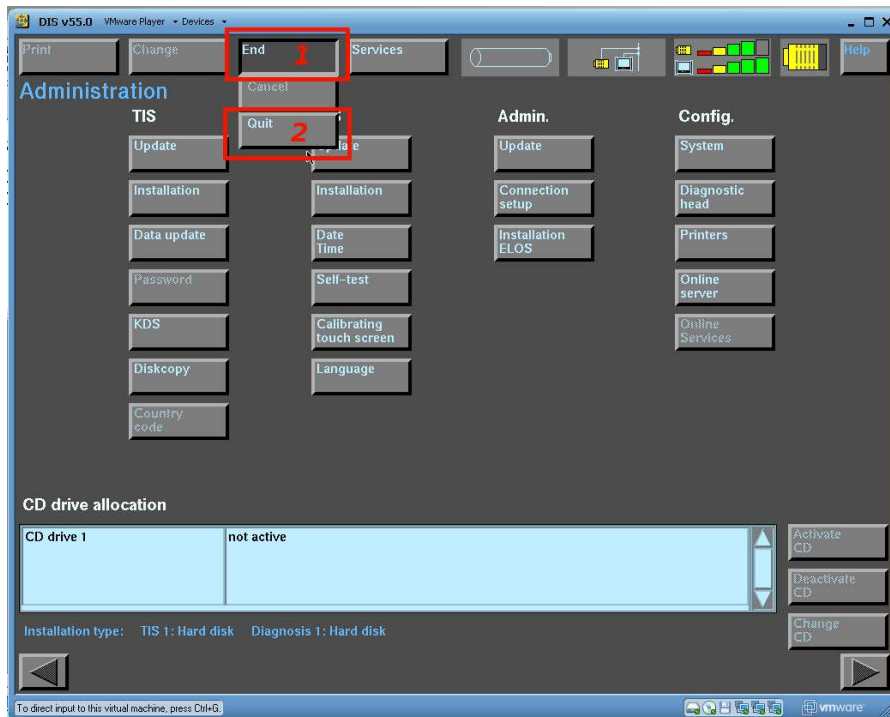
DIS v55.0 VMware Player Devices

Print Change End 1 Services Help

Administration

Cancel

Quit 2

TIS

Admin.

Config.

Update

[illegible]date

Update

System

Installation

Installation

Connection setup

Diagnostic head

Data update

Date Time

Installation ELOS

Printers

Password

Self-test

Online server

KDS

Calibrating touch screen

Online Services

Diskcopy

Language

Country code

CD drive allocation

| CD drive 1 | not active |
|---|---|

Activate CD

Deactivate CD

Change CD

Installation type: TIS 1: Hard disk Diagnosis 1: Hard disk

To direct input to this virtual machine, press Ctrl+G.

vmware